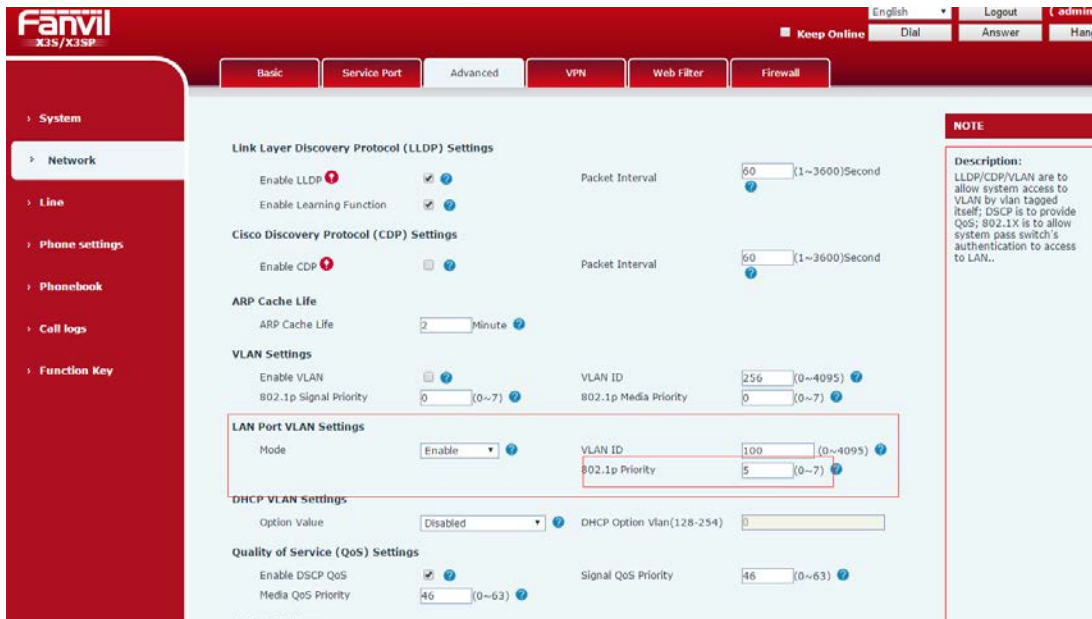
Fanvil
X3S/X3SP

English
Logout
( admin
Keep Online
Dial
Answer
Han

Basic
Service Port
Advanced
VPN
Web Filter
Firewall

› System
› Network
› Line
› Phone settings
› Phonebook
› Call logs
› Function Key

Link Layer Discovery Protocol (LLDP) Settings
Enable LLDP
Enable Learning Function
Packet Interval 60 (1~3600)Second

Cisco Discovery Protocol (CDP) Settings
Enable CDP
Packet Interval 60 (1~3600)Second

ARP Cache Life
ARP Cache Life 2 Minute

VLAN Settings
Enable VLAN
VLAN ID 256 (0~4095)
802.1p Signal Priority 0 (0~7)
802.1p Media Priority 0 (0~7)

LAN Port VLAN Settings
Mode Enable
VLAN ID 100 (0~4095)
802.1p Priority 5 (0~7)

DHCP VLAN Settings
Option Value Disabled
DHCP Option Vlan(128-254) 0

Quality of Service (QoS) Settings
Enable DSCP QoS
Signal QoS Priority 46 (0~63)
Media QoS Priority 46 (0~63)

NOTE
Description:
LLDP/CDP/VLAN are to allow system access to VLAN by vlan tagged itself; DSCP is to provide QoS; 802.1X is to allow system pass switch's authentication to access to LAN..